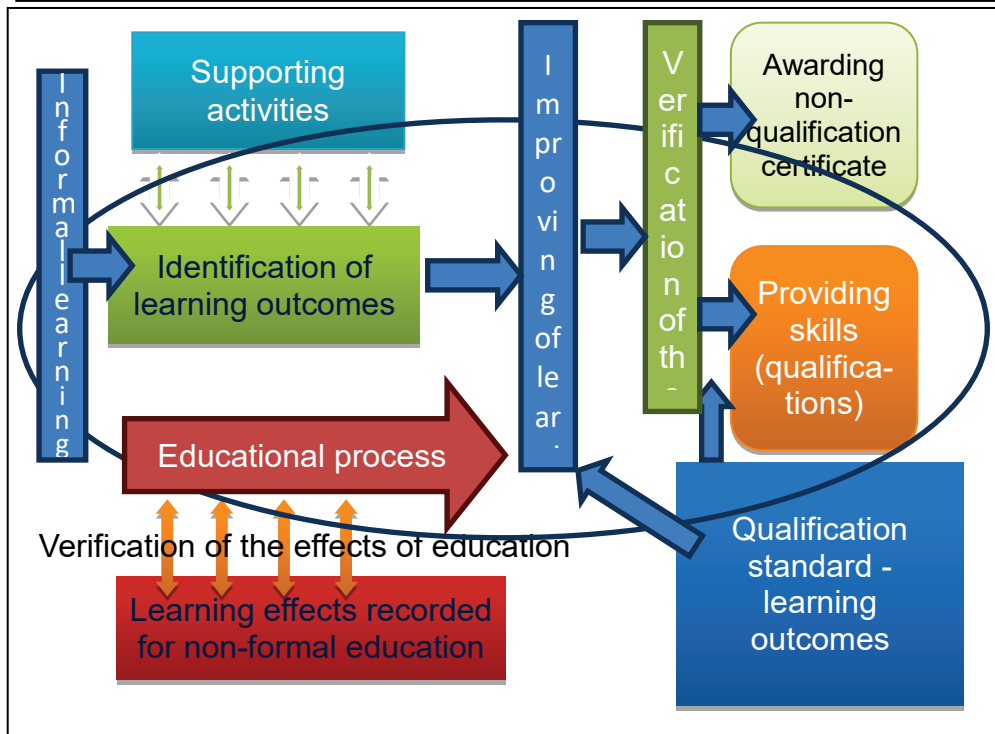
Supporting activities

Informal learning

Identification of learning outcomes

Improving of lear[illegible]

Verification of th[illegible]

Awarding non-qualification certificate

Providing skills (qualifications)

Educational process

Verification of the effects of education

Learning effects recorded for non-formal education

Qualification standard - learning outcomes